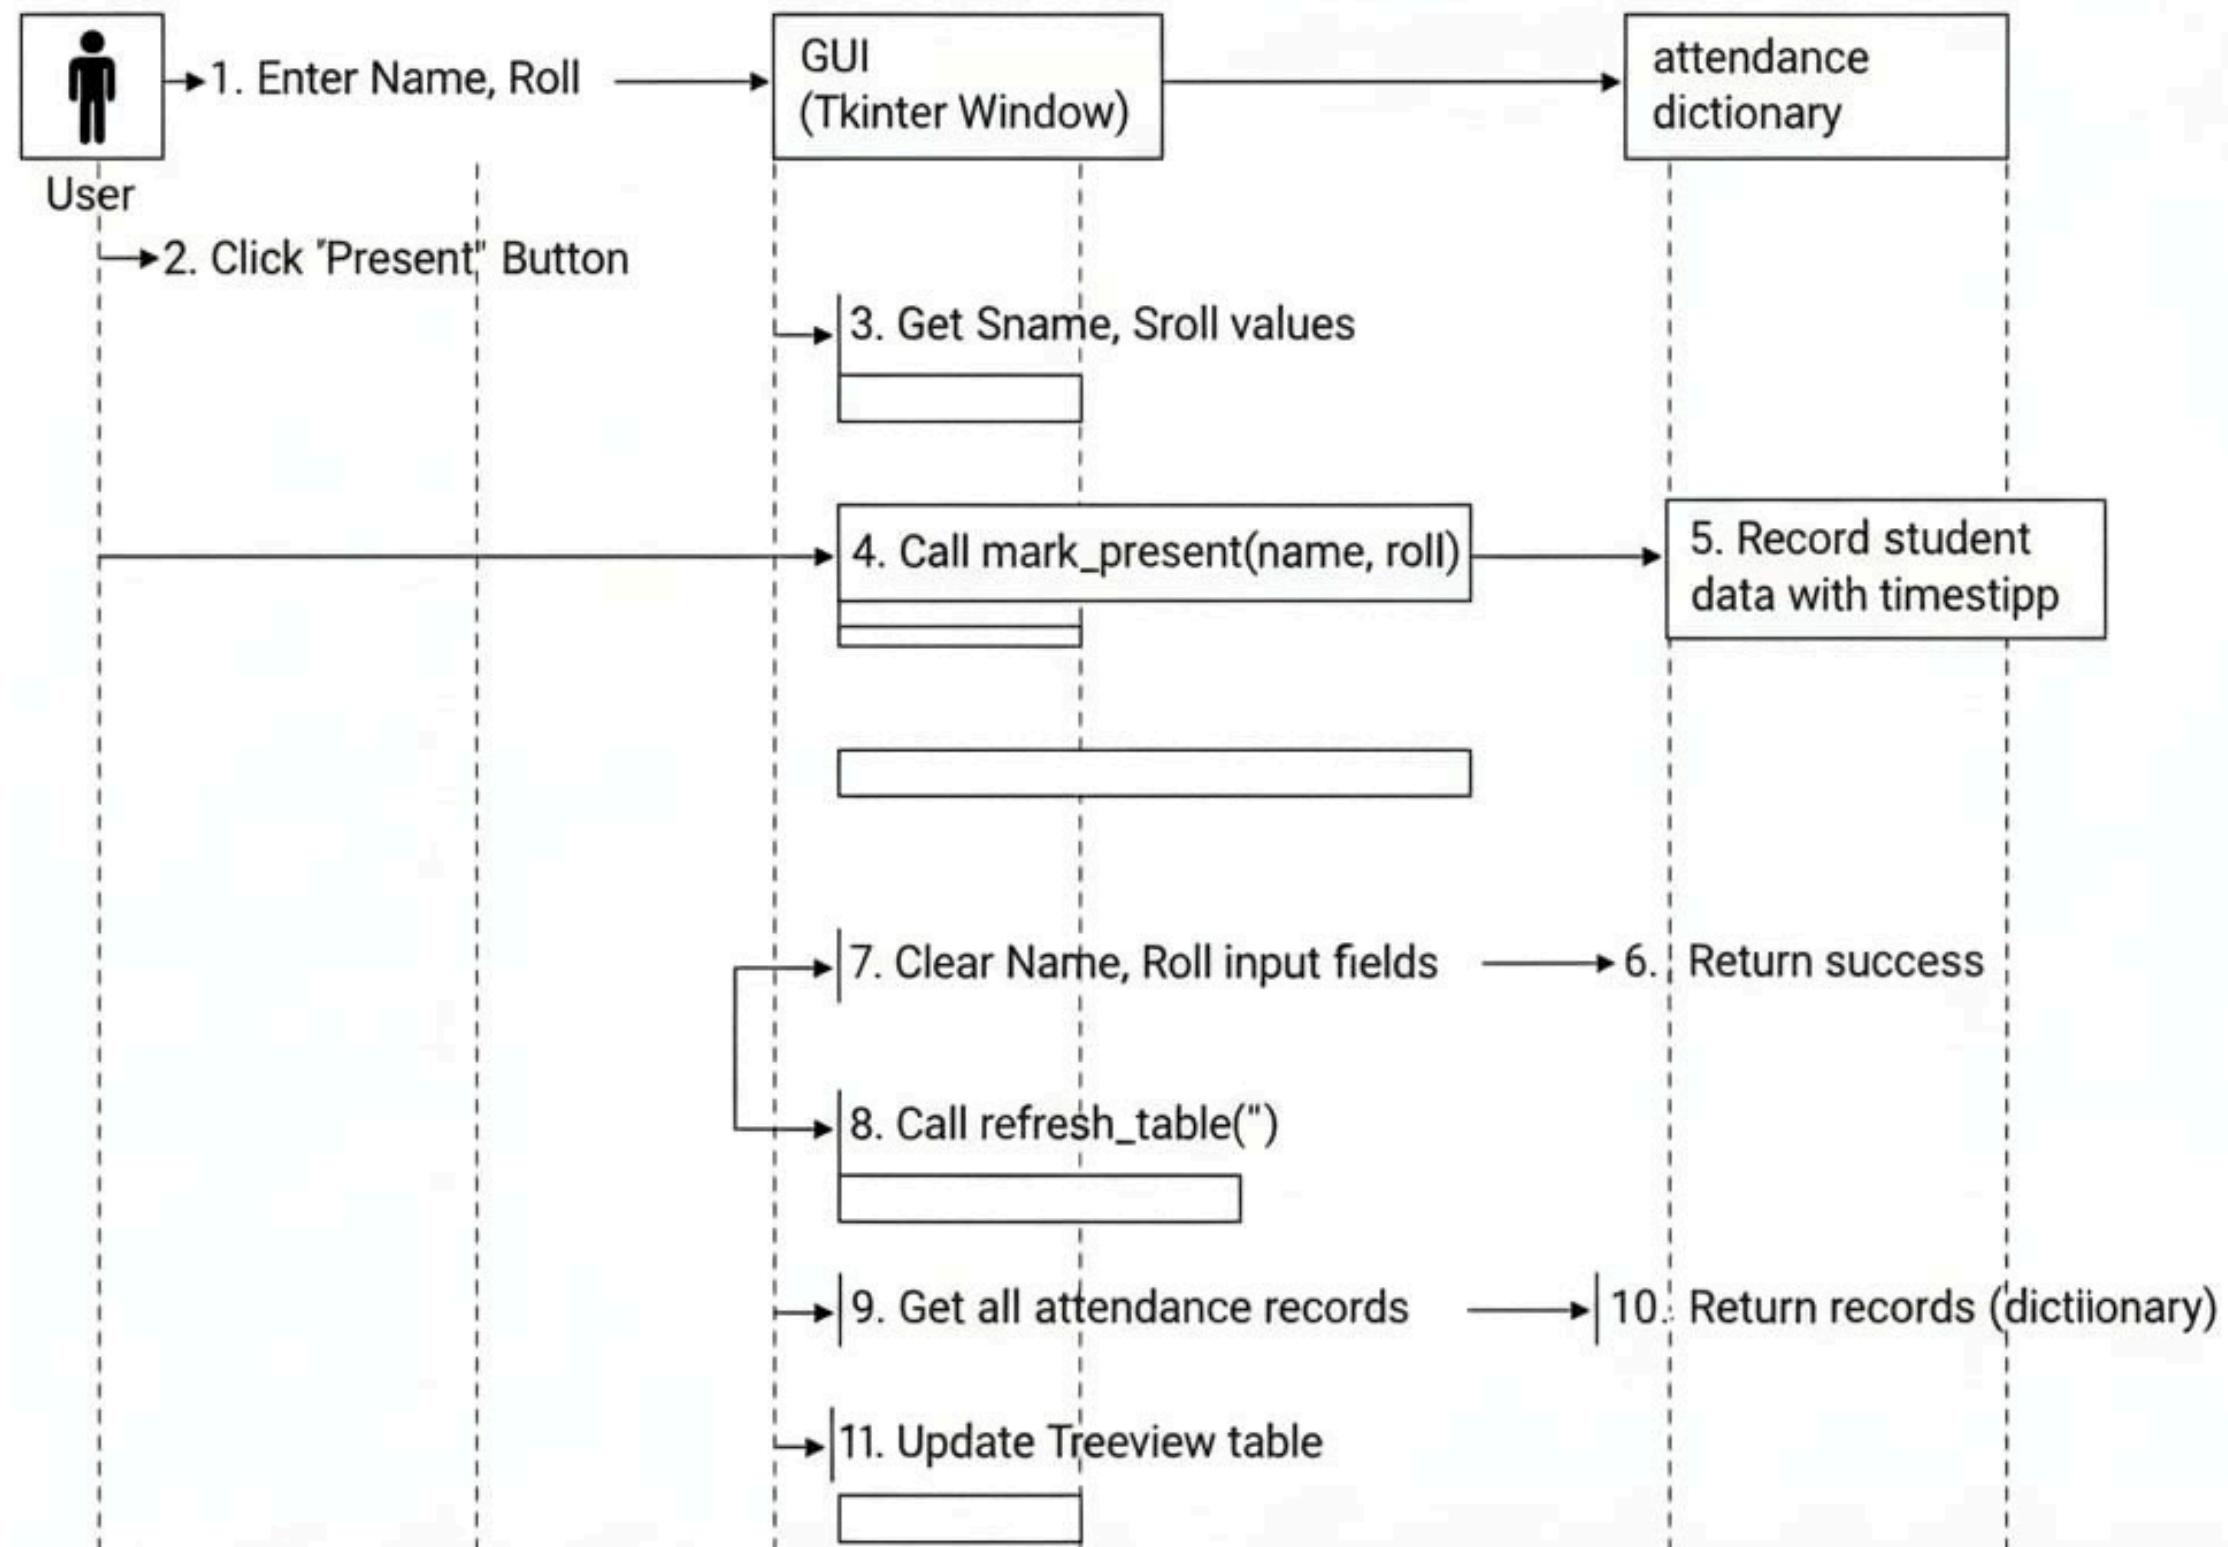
1. Enter Name, Roll

GUI
(Tkinter Window)

attendance
dictionary

User

2. Click "Present" Button

3. Get Sname, Sroll values

4. Call mark_present(name, roll)

5. Record student data with timestipp

7. Clear Name, Roll input fields

6. Return success

8. Call refresh_table(")

9. Get all attendance records

10. Return records (dictiionary)

11. Update Treeview table